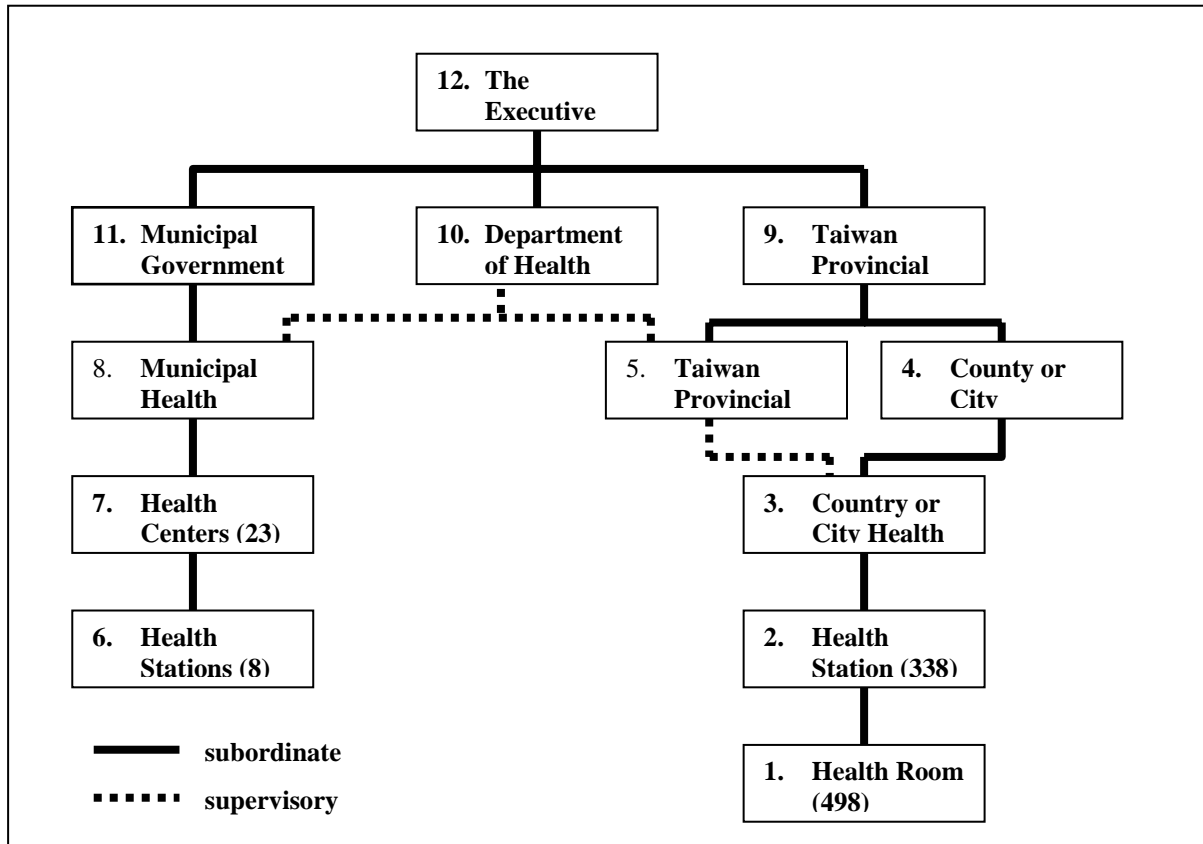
12. The Executive

11. Municipal Government

10. Department of Health

9. Taiwan Provincial

8. Municipal Health

5. Taiwan Provincial

4. County or City

7. Health Centers (23)

3. Country or City Health

6. Health Stations (8)

2. Health Station (338)

subordinate

supervisory

1. Health Room (498)